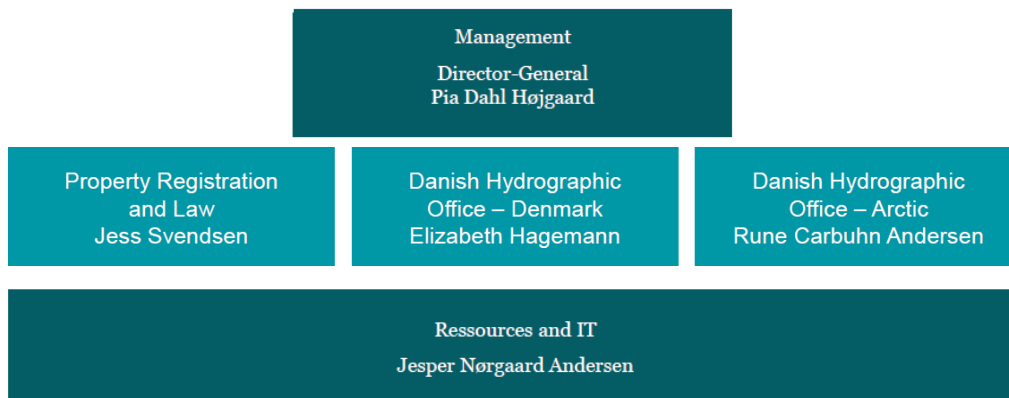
Management

Director-General
Pia Dahl Højgaard

Property Registration and Law
Jess Svendsen

Danish Hydrographic Office – Denmark
Elizabeth Hagemann

Danish Hydrographic Office – Arctic
Rune Carbuhn Andersen

Ressources and IT

Jesper Nørgaard Andersen